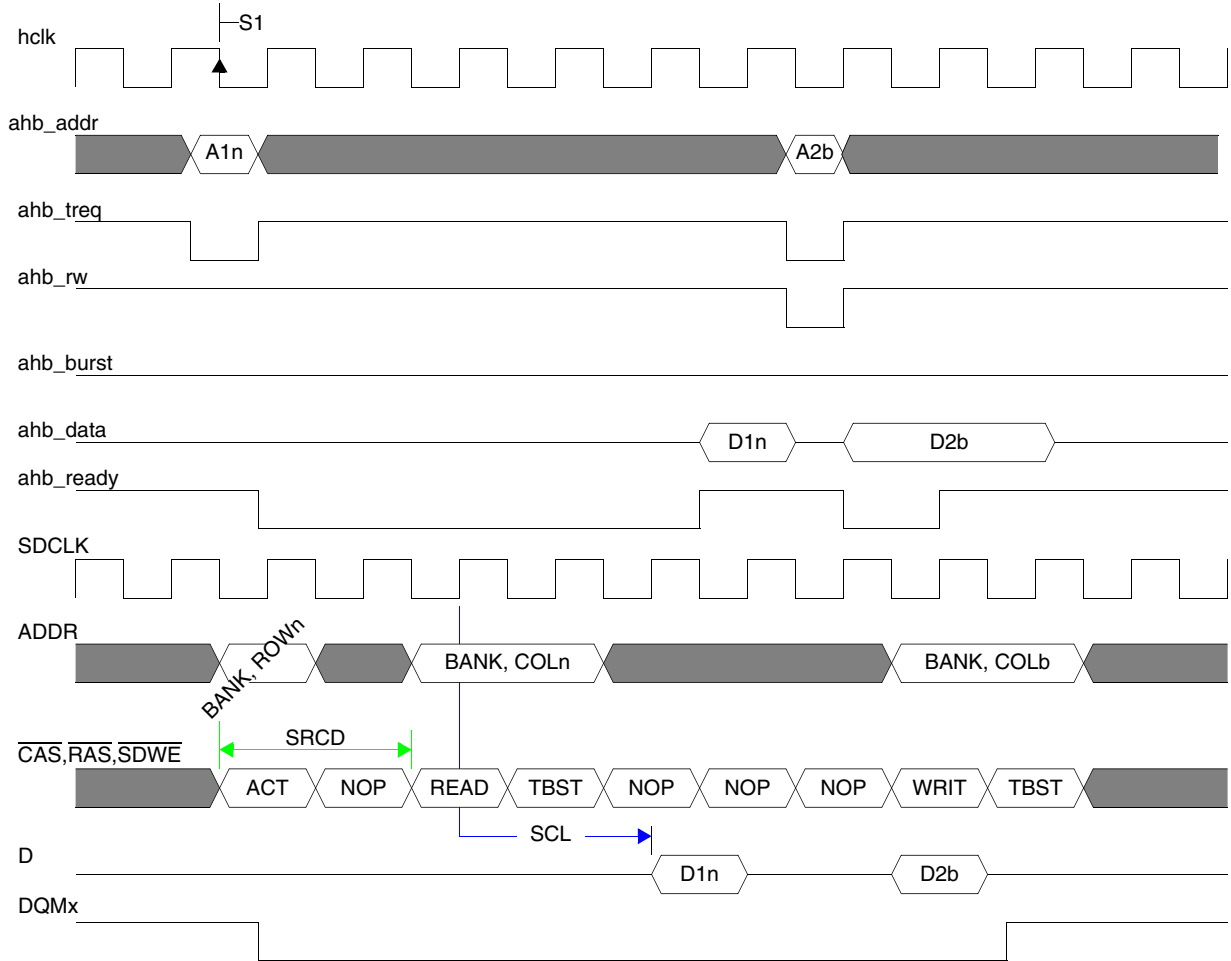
S1

hclk

ahb_addr

A1n

A2b

ahb_treq

ahb_rw

ahb_burst

ahb_data

D1n

D2b

ahb_ready

SDCLK

ADDR

BANK, ROWn

BANK, COLn

BANK, COLb

SRCD

$\overline{CAS}$,$\overline{RAS}$,$\overline{SDWE}$

ACT

NOP

READ

TBST

NOP

NOP

NOP

WRIT

TBST

SCL

D

D1n

D2b

DQMx